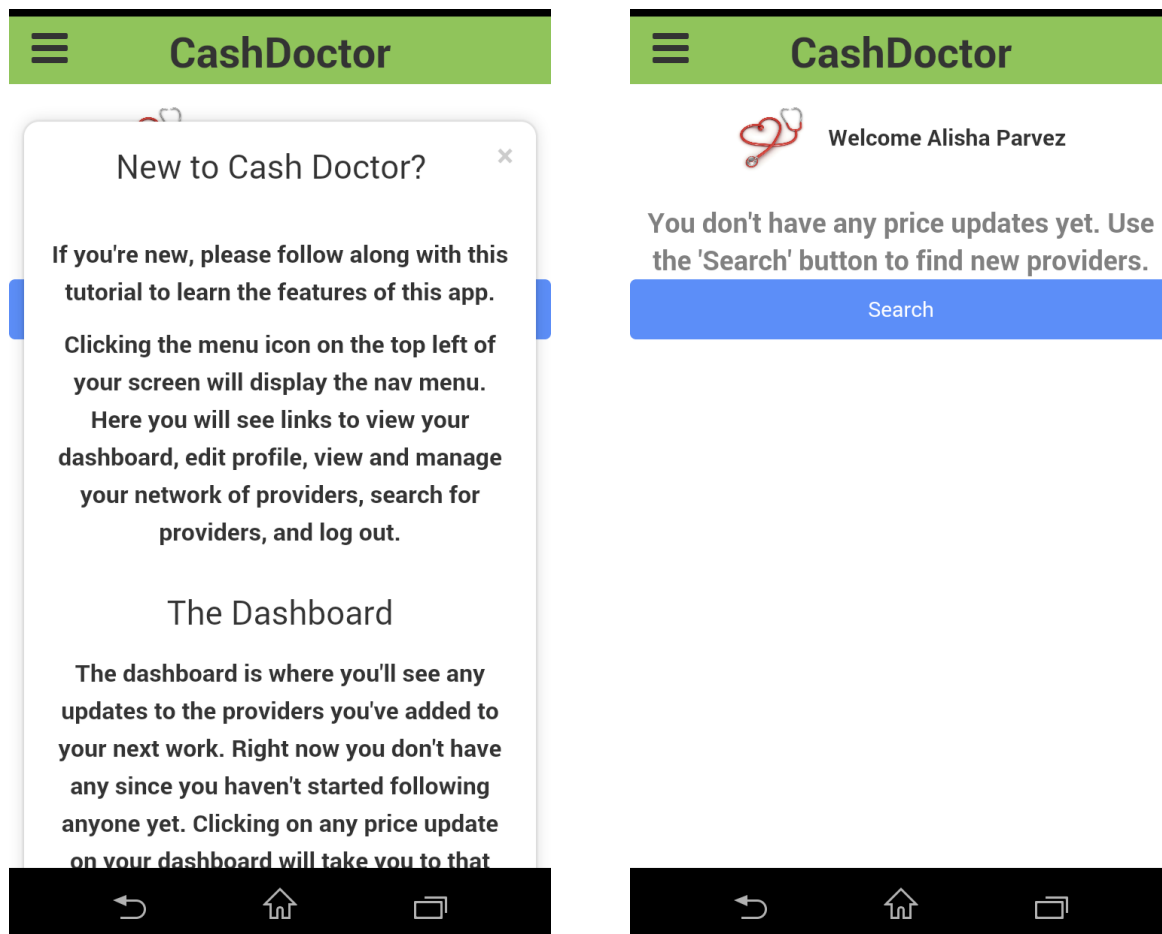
CashDoctor

New to Cash Doctor?

×

If you're new, please follow along with this tutorial to learn the features of this app.

Clicking the menu icon on the top left of your screen will display the nav menu. Here you will see links to view your dashboard, edit profile, view and manage your network of providers, search for providers, and log out.

The Dashboard

The dashboard is where you'll see any updates to the providers you've added to your next work. Right now you don't have any since you haven't started following anyone yet. Clicking on any price update on your dashboard will take you to that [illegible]

CashDoctor

Welcome Alisha Parvez

You don't have any price updates yet. Use the 'Search' button to find new providers.

Search